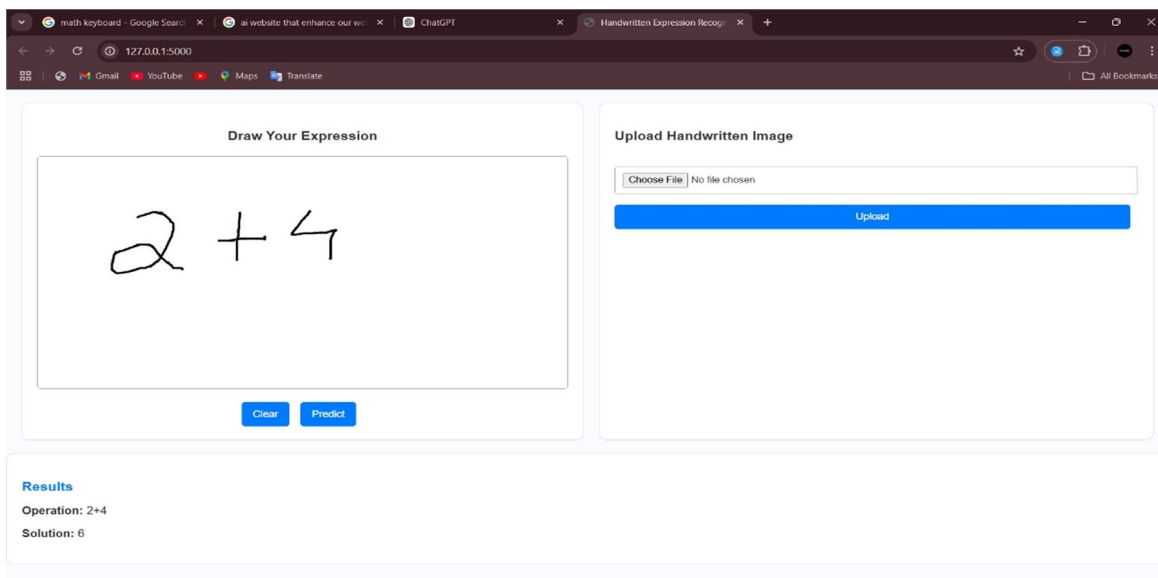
math keyboard - Google Searc | ai website that enhance our we | ChatGPT | Handwritten Expression Recogn +

127.0.0.1:5000

Gmail YouTube Maps Translate | All Bookmarks

Draw Your Expression

$2+4$

Clear Predict

Upload Handwritten Image

Choose File No file chosen

Upload

Results

Operation: 2+4

Solution: 6